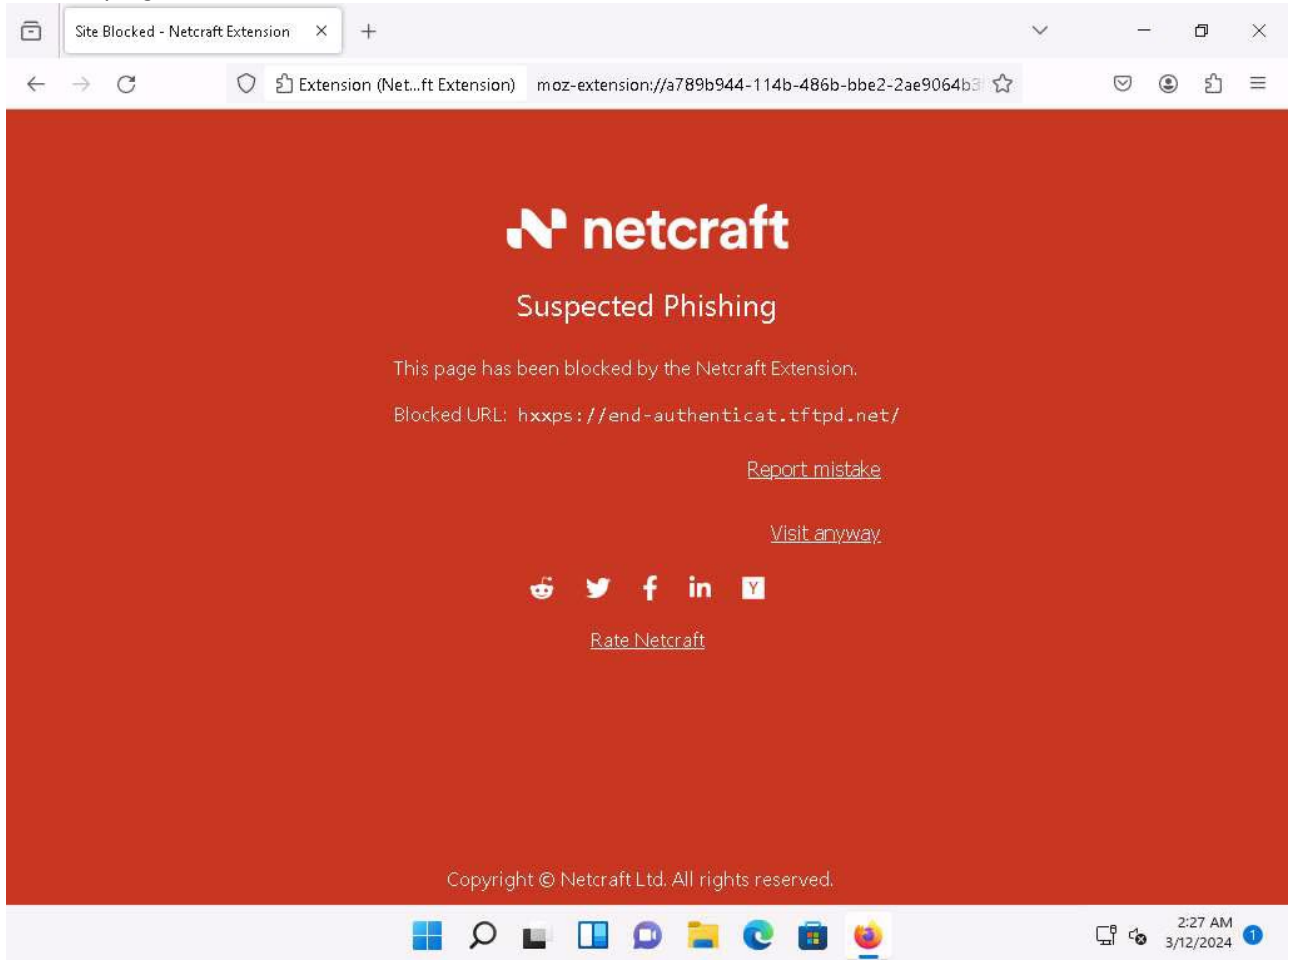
Site Blocked - Netcraft Extension

Extension (Net...ft Extension) moz-extension://a789b944-114b-486b-bbe2-2ae9064b3

netcraft

Suspected Phishing

This page has been blocked by the Netcraft Extension.

Blocked URL: hxxps://end-authenticat.tftpd.net/

Report mistake

Visit anyway

Y

Rate Netcraft

Copyright © Netcraft Ltd. All rights reserved.

2:27 AM
3/12/2024

1